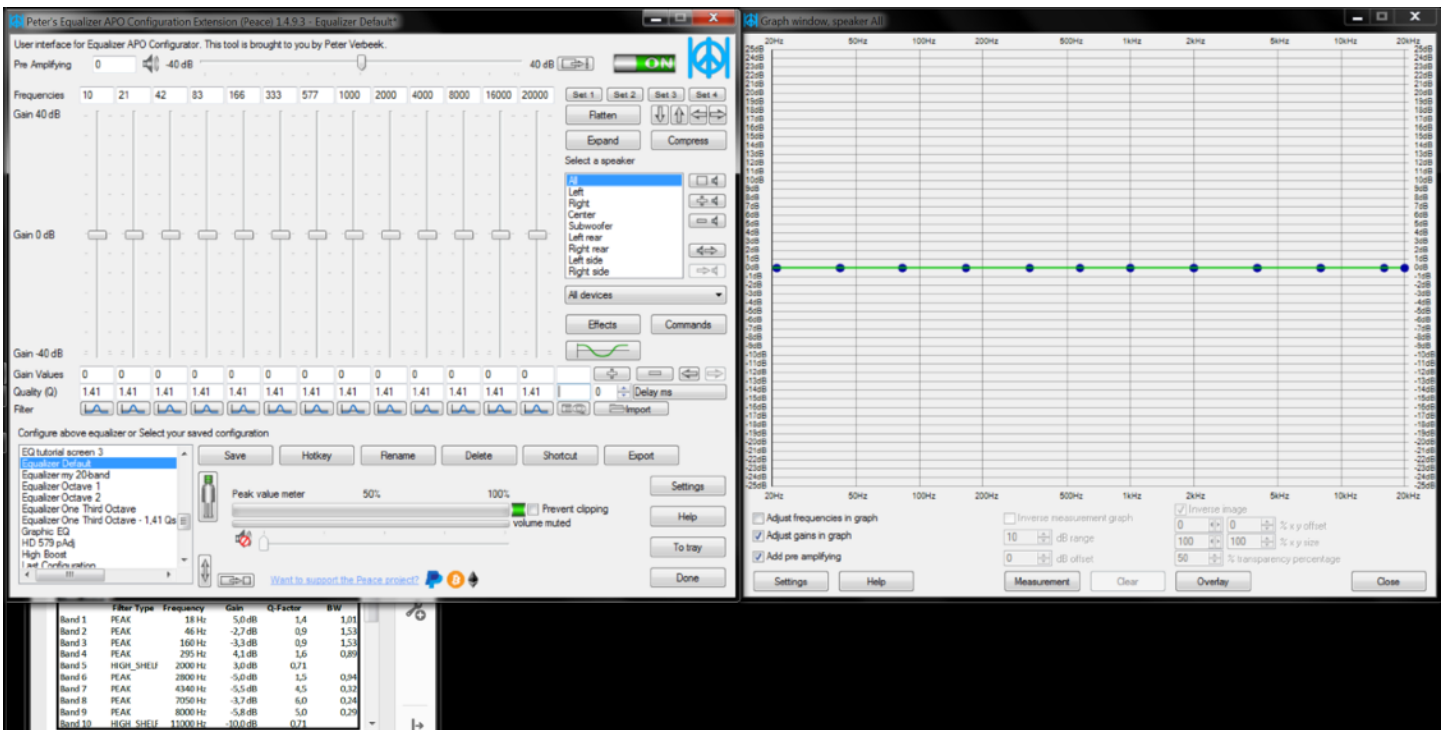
Peter's Equalizer APO Configuration Extension (Peace) 1.4.9.3 - Equalizer Default*

User interface for Equalizer APO Configurator. This tool is brought to you by Peter Verbeek.

Pre Amplifying 0 -40 dB 40 dB ON

Frequencies 10 21 42 83 166 333 577 1000 2000 4000 8000 16000 20000

Set 1 Set 2 Set 3 Set 4

Gain 40 dB

Flatten

Expand Compress

Select a speaker

All
Left
Right
Center
Subwoofer
Left rear
Right rear
Left side
Right side

Gain 0 dB

All devices

Effects Commands

Gain -40 dB

Gain Values 0 0 0 0 0 0 0 0 0 0 0 0 0

Quality (Q) 1.41 1.41 1.41 1.41 1.41 1.41 1.41 1.41 1.41 1.41 1.41 1.41 1.41 0 Delay ms

Filter Import

Configure above equalizer or Select your saved configuration

EQ tutorial screen 3
Equalizer Default
Equalizer my 20-band
Equalizer Octave 1
Equalizer Octave 2
Equalizer One Third Octave
Equalizer One Third Octave - 1,41 Qs
Graphic EQ
HD 579 pAdj
High Boost
Last Configuration

Save Hotkey Rename Delete Shortcut Export

Peak value meter 50% 100%

Prevent clipping
volume muted

Settings
Help
To tray
Done

Want to support the Peace project?

| | Filter Type | Frequency | Gain | Q-Factor | BW |
|---|---|---|---|---|---|
| Band 1 | PEAK | 18 Hz | 5,0 dB | 1,4 | 1,01 |
| Band 2 | PEAK | 46 Hz | -2,7 dB | 0,9 | 1,53 |
| Band 3 | PEAK | 160 Hz | -3,3 dB | 0,9 | 1,53 |
| Band 4 | PEAK | 295 Hz | 4,1 dB | 1,6 | 0,89 |
| Band 5 | HIGH_SHELF | 2000 Hz | 3,0 dB | 0,71 | |
| Band 6 | PEAK | 2800 Hz | -5,0 dB | 1,5 | 0,94 |
| Band 7 | PEAK | 4340 Hz | -5,5 dB | 4,5 | 0,32 |
| Band 8 | PEAK | 7050 Hz | -3,7 dB | 6,0 | 0,24 |
| Band 9 | PEAK | 8000 Hz | -5,8 dB | 5,0 | 0,29 |
| Band 10 | HIGH_SHELF | 11000 Hz | -10,0 dB | 0,71 | |

Graph window, speaker All

20Hz 50Hz 100Hz 200Hz 500Hz 1kHz 2kHz 5kHz 10kHz 20kHz

25dB 24dB 23dB 22dB 21dB 20dB 19dB 18dB 17dB 16dB 15dB 14dB 13dB 12dB 11dB 10dB 9dB 8dB 7dB 6dB 5dB 4dB 3dB 2dB 1dB 0dB -1dB -2dB -3dB -4dB -5dB -6dB -7dB -8dB -9dB -10dB -11dB -12dB -13dB -14dB -15dB -16dB -17dB -18dB -19dB -20dB -21dB -22dB -23dB -24dB -25dB

Adjust frequencies in graph
Adjust gains in graph
Add pre amplifying

Inverse measurement graph
10 dB range
0 dB offset

Inverse image
0 0 % x y offset
100 100 % x y size
50 % transparency percentage

Settings Help Measurement Clear Overlay Close